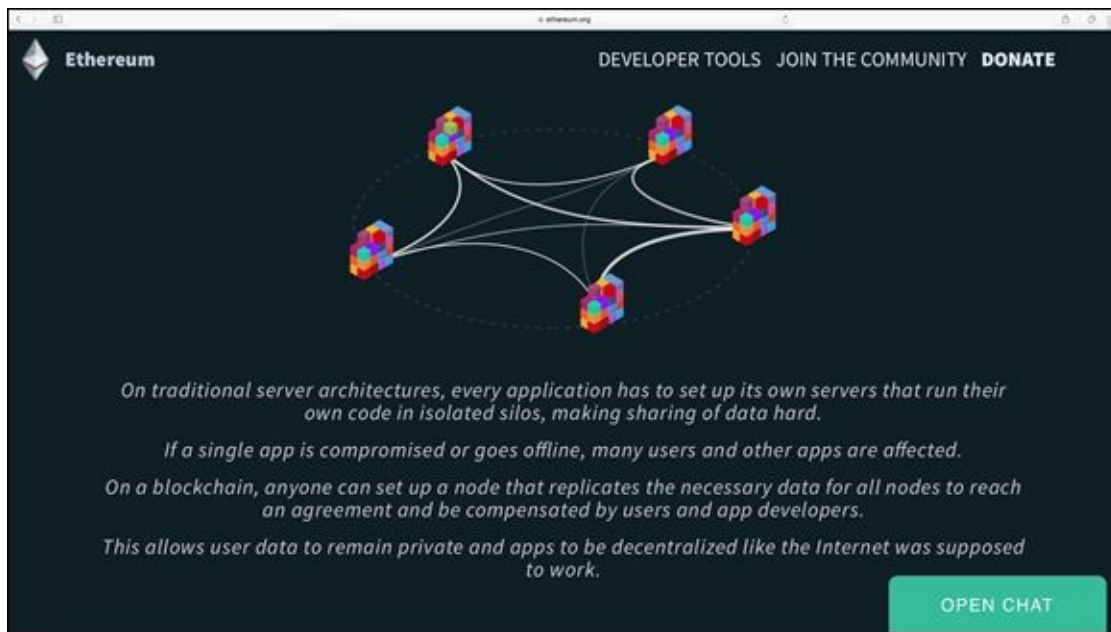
ethereum.org

Ethereum

DEVELOPER TOOLS JOIN THE COMMUNITY DONATE

On traditional server architectures, every application has to set up its own servers that run their own code in isolated silos, making sharing of data hard.

If a single app is compromised or goes offline, many users and other apps are affected.

On a blockchain, anyone can set up a node that replicates the necessary data for all nodes to reach an agreement and be compensated by users and app developers.

This allows user data to remain private and apps to be decentralized like the Internet was supposed to work.

OPEN CHAT